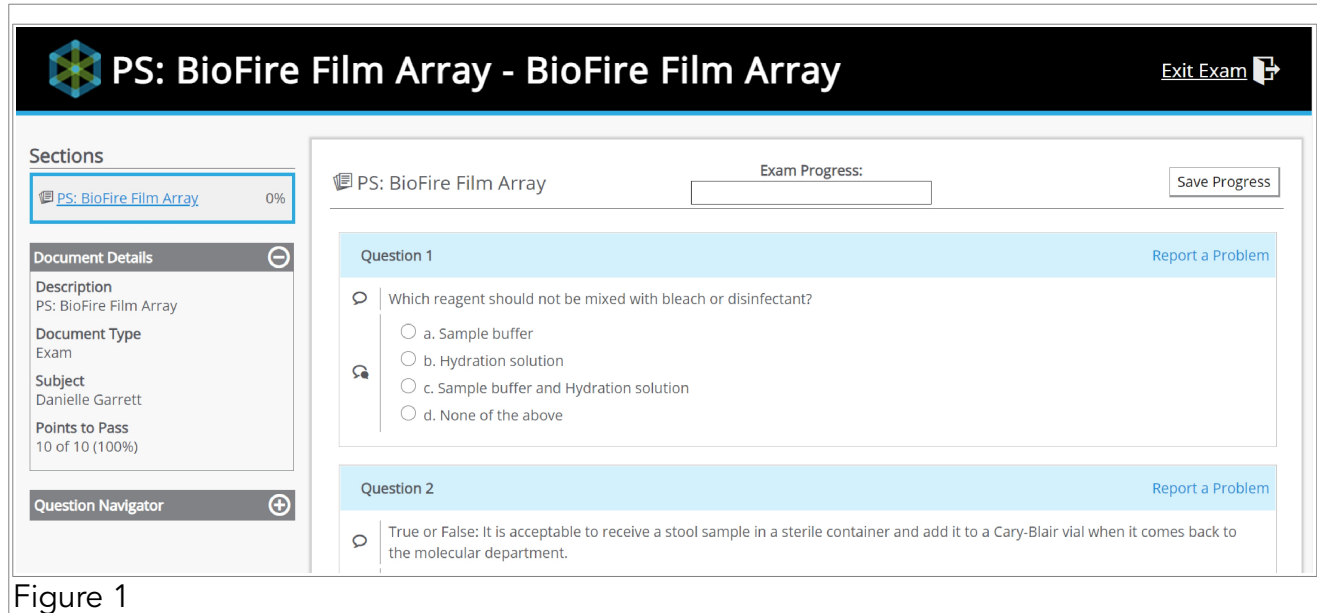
PS: BioFire Film Array - BioFire Film Array

Exit Exam

Sections

PS: BioFire Film Array 0%

Document Details

Description
PS: BioFire Film Array

Document Type
Exam

Subject
Danielle Garrett

Points to Pass
10 of 10 (100%)

Question Navigator

PS: BioFire Film Array

Exam Progress:

Save Progress

Question 1

Report a Problem

Which reagent should not be mixed with bleach or disinfectant?

a. Sample buffer
b. Hydration solution
c. Sample buffer and Hydration solution
d. None of the above

Question 2

Report a Problem

True or False: It is acceptable to receive a stool sample in a sterile container and add it to a Cary-Blair vial when it comes back to the molecular department.

Figure 1